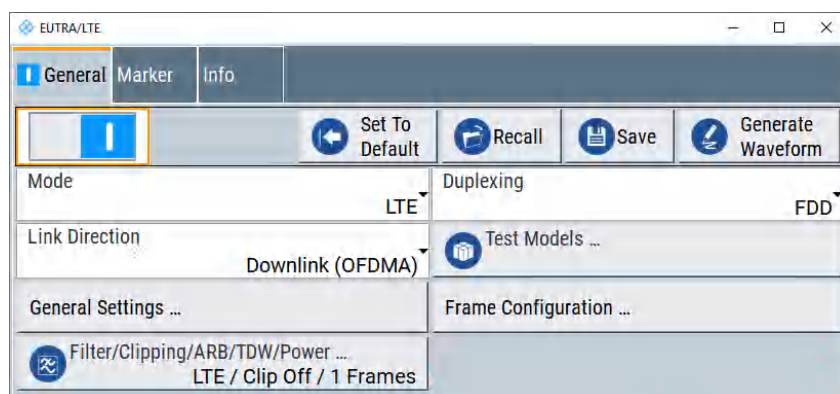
EUTRA/LTE

General Marker Info

Set To Default

Recall

Save

Generate Waveform

Mode
LTE

Duplexing
FDD

Link Direction
Downlink (OFDMA)

Test Models ...

General Settings ...

Frame Configuration ...

Filter/Clipping/ARB/TDW/Power ...
LTE / Clip Off / 1 Frames